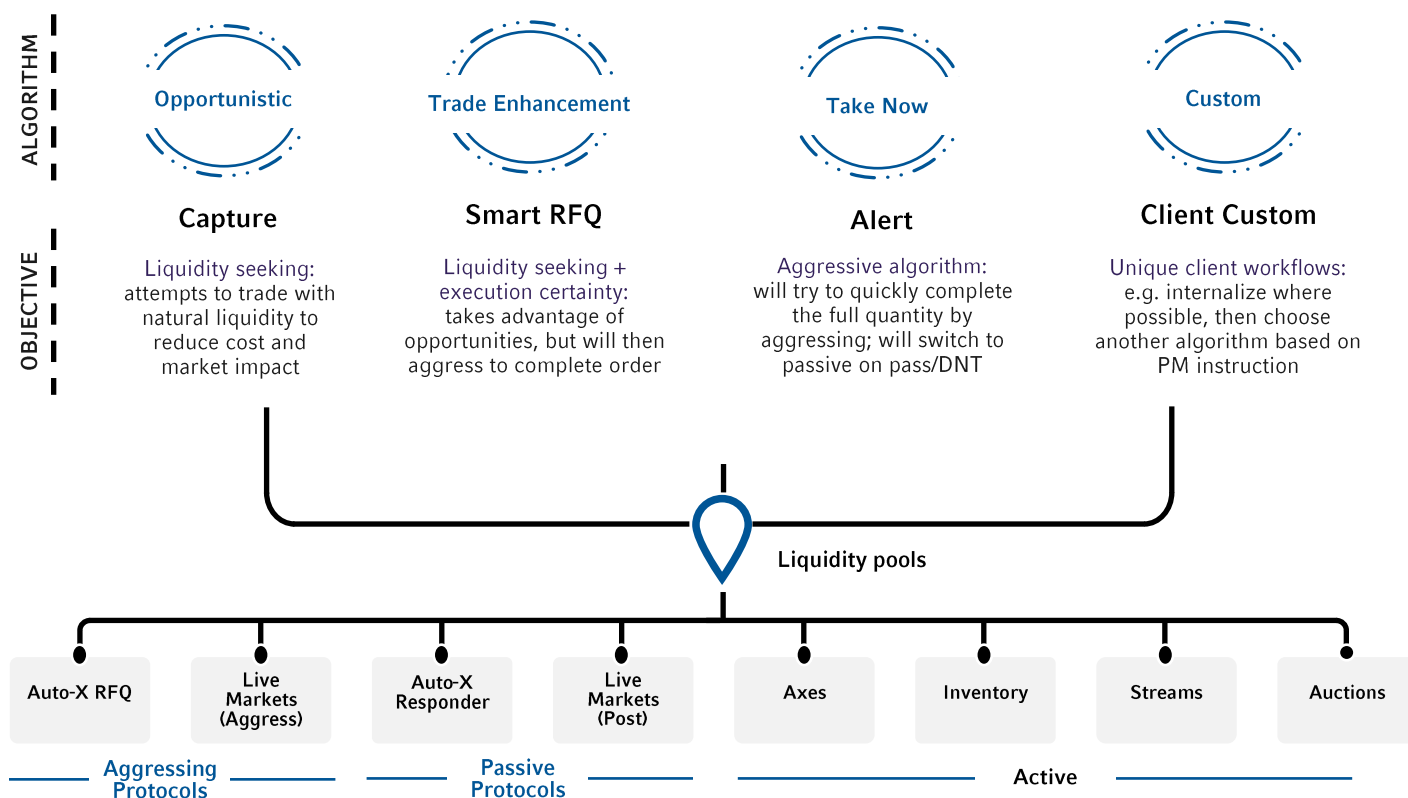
ALGORITHM

OBJECTIVE

Opportunistic

Capture

Liquidity seeking: attempts to trade with natural liquidity to reduce cost and market impact

Trade Enhancement

Smart RFQ

Liquidity seeking + execution certainty: takes advantage of opportunities, but will then aggress to complete order

Take Now

Alert

Aggressive algorithm: will try to quickly complete the full quantity by aggressing; will switch to passive on pass/DNT

Custom

Client Custom

Unique client workflows: e.g. internalize where possible, then choose another algorithm based on PM instruction

Liquidity pools

Auto-X RFQ

Live Markets (Aggress)

Auto-X Responder

Live Markets (Post)

Axes

Inventory

Streams

Auctions

Aggressing Protocols

Passive Protocols

Active